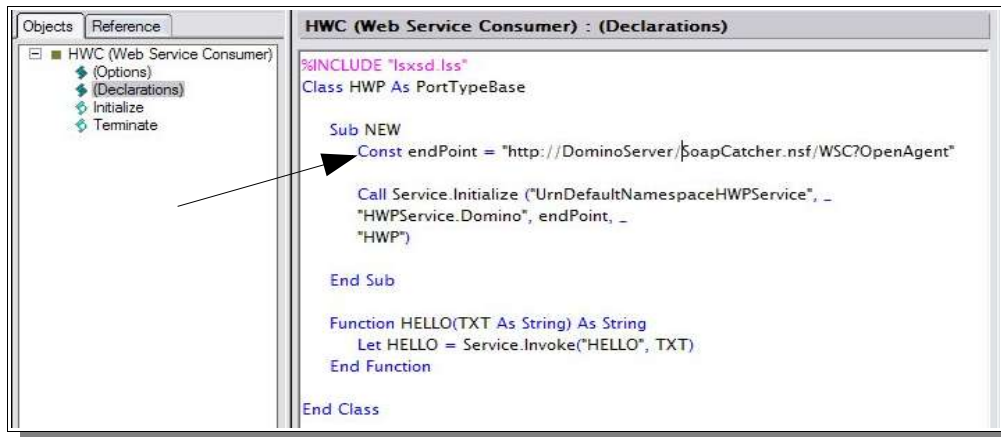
Objects | Reference

HWC (Web Service Consumer)
(Options)
(Declarations)
Initialize
Terminate

HWC (Web Service Consumer) : (Declarations)

%INCLUDE "lsxsd.lss"
Class HWP As PortTypeBase

Sub NEW
Const endPoint = "http://DominoServer/SoapCatcher.nsf/WSC?OpenAgent"

Call Service.Initialize ("UrnDefaultNamespaceHWPService", _
"HWPService.Domino", endPoint, _
"HWP")

End Sub

Function HELLO(TXT As String) As String
Let HELLO = Service.Invoke("HELLO", TXT)
End Function

End Class